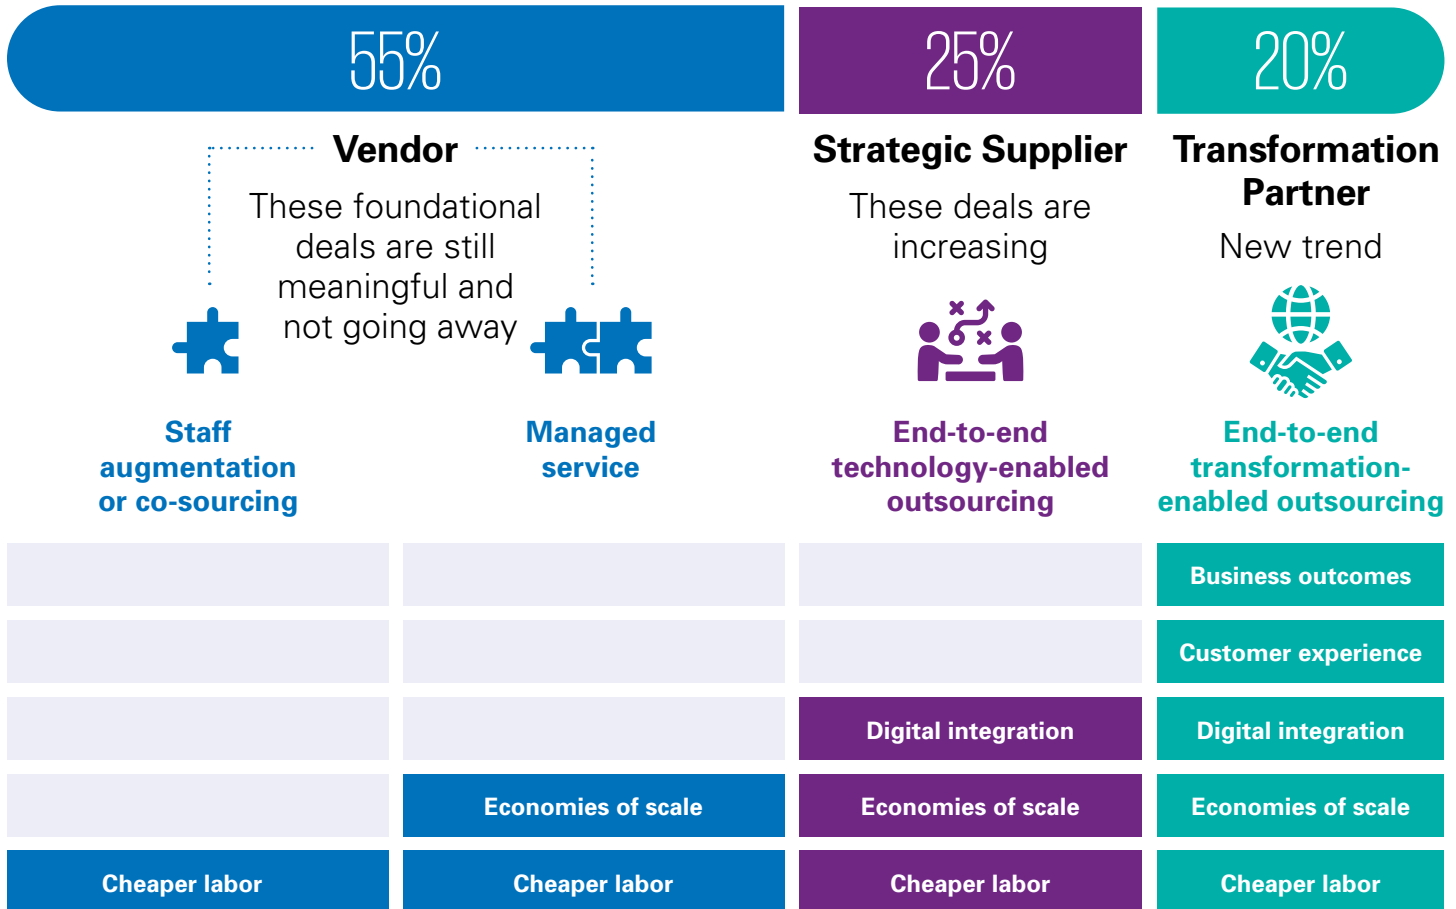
55%

25%

20%

Vendor

These foundational deals are still meaningful and not going away

Strategic Supplier

These deals are increasing

Transformation Partner

New trend

Staff augmentation or co-sourcing

Managed service

End-to-end technology-enabled outsourcing

End-to-end transformation-enabled outsourcing

| Staff augmentation or co-sourcing | Managed service | End-to-end technology-enabled outsourcing | End-to-end transformation-enabled outsourcing |
|---|---|---|---|
| | | | Business outcomes |
| | | | Customer experience |
| | | Digital integration | Digital integration |
| | Economies of scale | Economies of scale | Economies of scale |
| Cheaper labor | Cheaper labor | Cheaper labor | Cheaper labor |